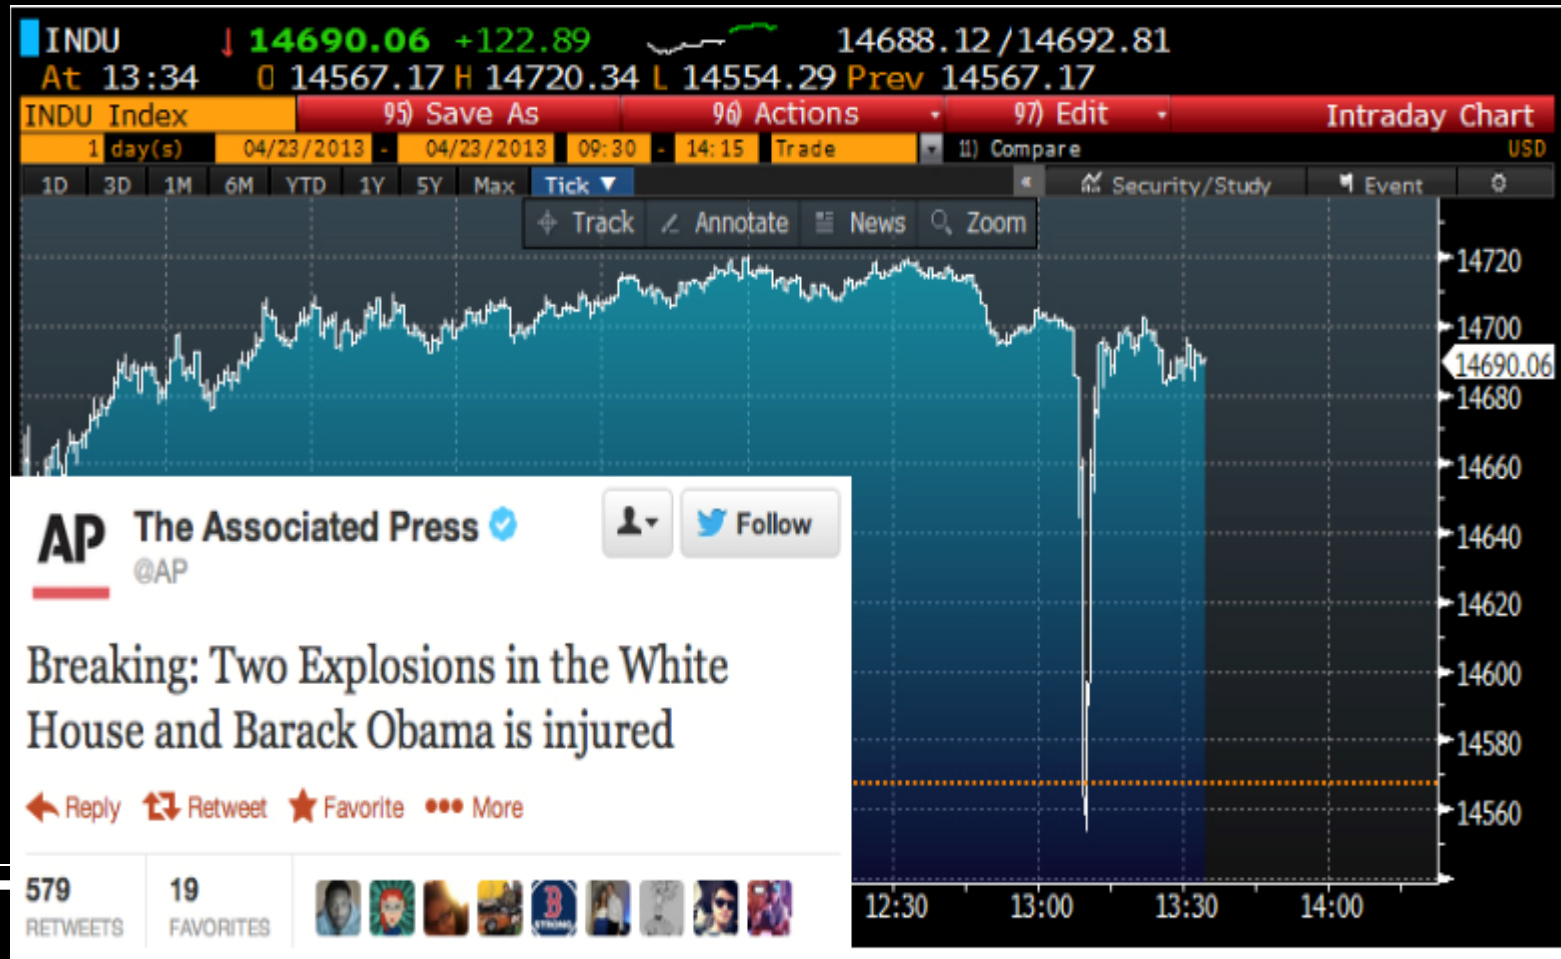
INDU ↓ 14690.06 +122.89 14688.12/14692.81
At 13:34 O 14567.17 H 14720.34 L 14554.29 Prev 14567.17

INDU Index 95) Save As 96) Actions 97) Edit Intraday Chart
1 day(s) 04/23/2013 - 04/23/2013 09:30 - 14:15 Trade 11) Compare USD
1D 3D 1M 6M YTD 1Y 5Y Max Tick Security/Study Event
Track Annotate News Zoom

14720
14700
14690.06
14680
14660
14640
14620
14600
14580
14560

12:30 13:00 13:30 14:00

AP The Associated Press @AP Follow

Breaking: Two Explosions in the White House and Barack Obama is injured

Reply Retweet Favorite More

579 RETWEETS 19 FAVORITES